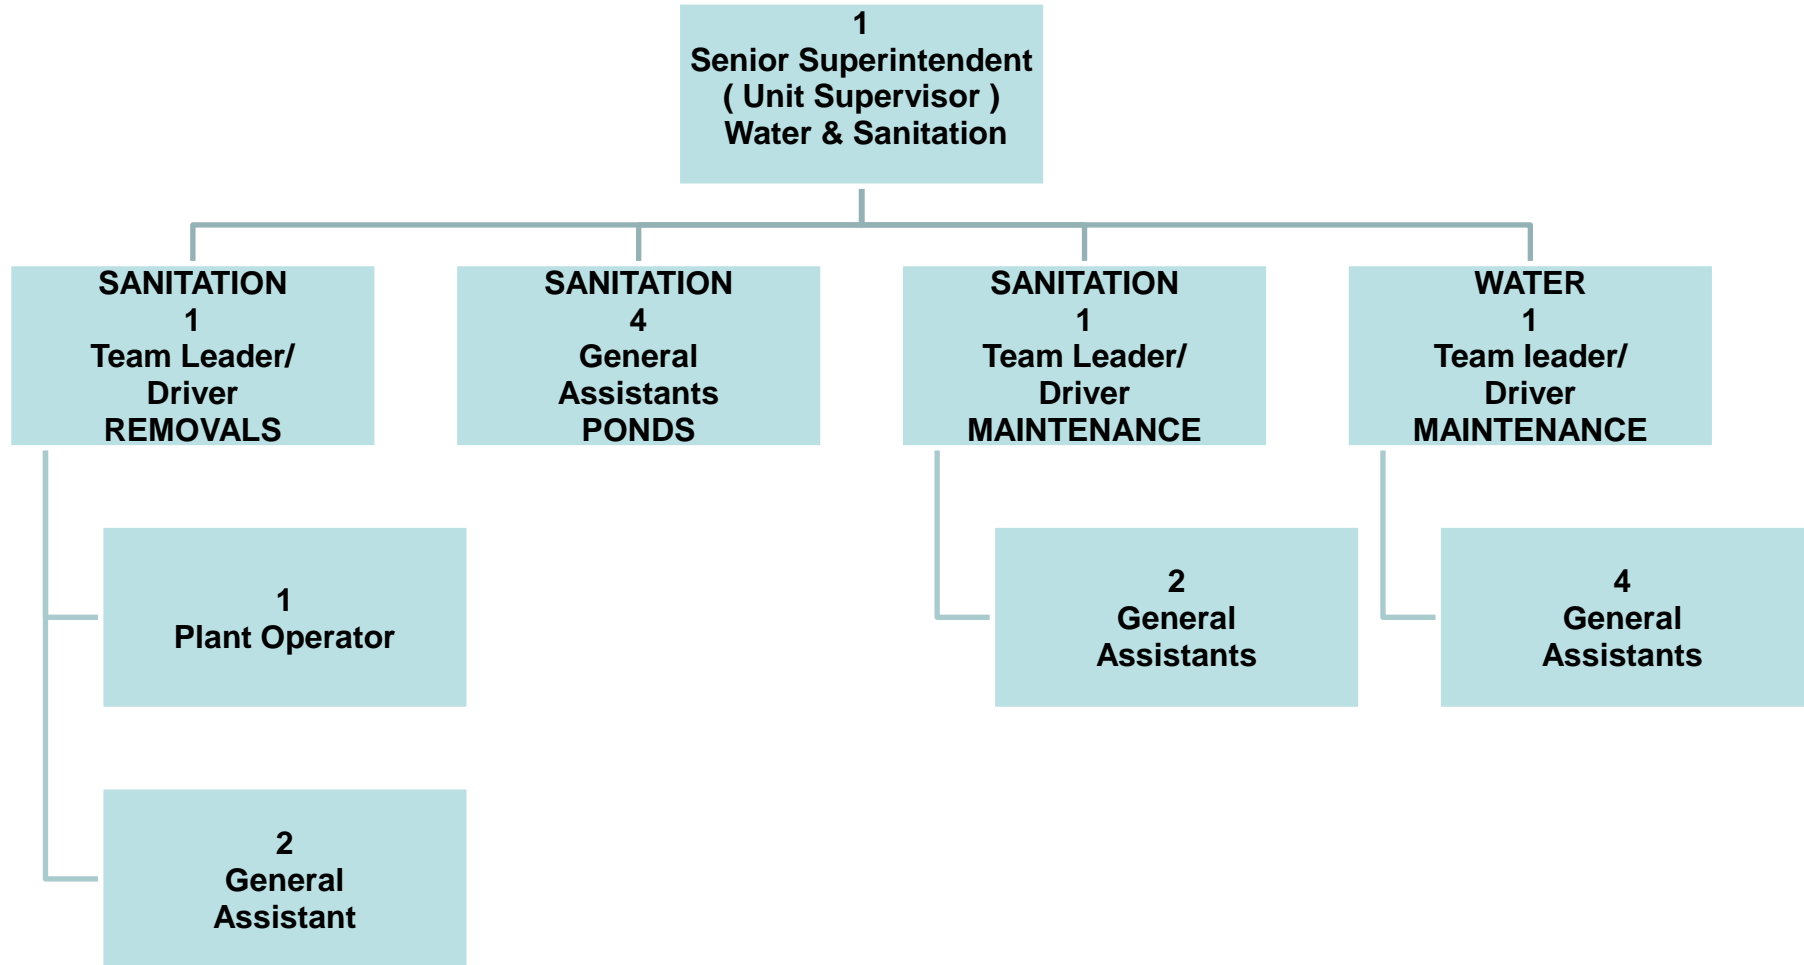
1
Senior Superintendent
( Unit Supervisor )
Water & Sanitation

SANITATION
1
Team Leader/
Driver
REMOVALS

SANITATION
4
General
Assistants
PONDS

SANITATION
1
Team Leader/
Driver
MAINTENANCE

WATER
1
Team leader/
Driver
MAINTENANCE

1
Plant Operator

2
General
Assistants

4
General
Assistants

2
General
Assistant